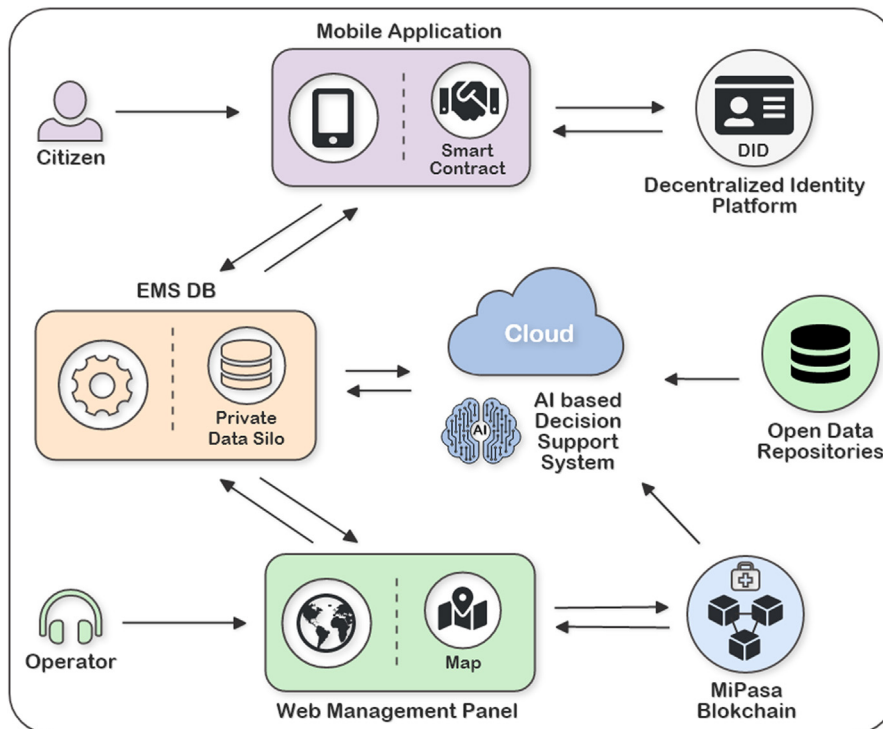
Mobile Application

Citizen

Smart Contract

DID

Decentralized Identity Platform

EMS DB

Cloud

Private Data Silo

AI

AI based Decision Support System

Open Data Repositories

Operator

Map

Web Management Panel

MiPasa Blokchain